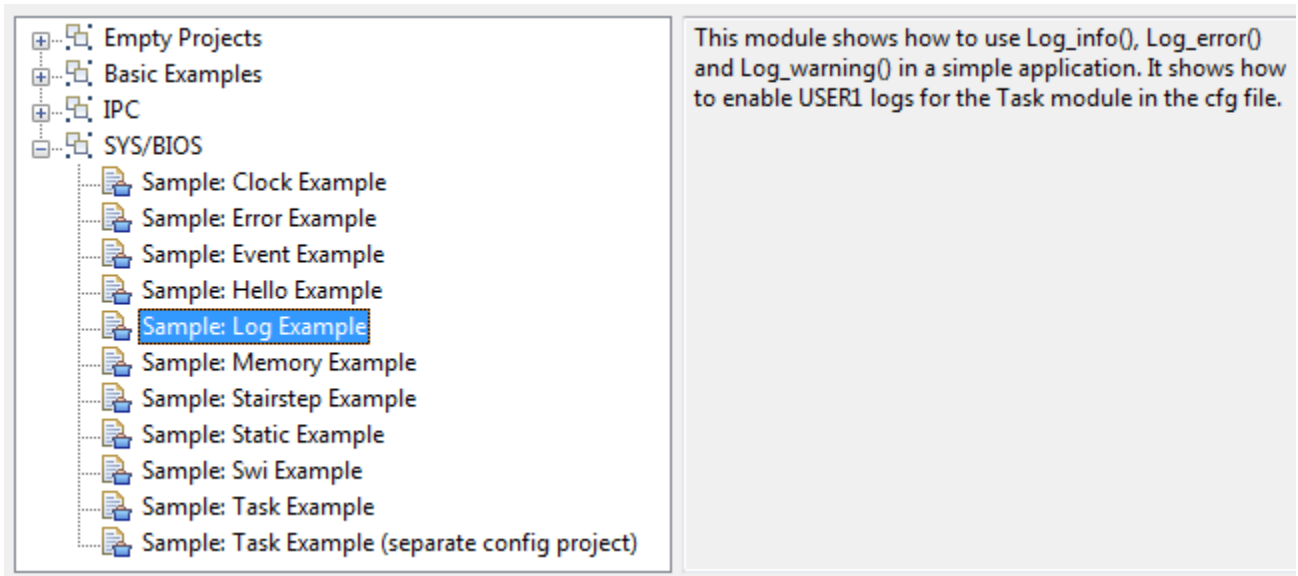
Empty Projects
Basic Examples
IPC
SYS/BIOS
Sample: Clock Example
Sample: Error Example
Sample: Event Example
Sample: Hello Example
Sample: Log Example
Sample: Memory Example
Sample: Stairstep Example
Sample: Static Example
Sample: Swi Example
Sample: Task Example
Sample: Task Example (separate config project)

This module shows how to use Log_info(), Log_error() and Log_warning() in a simple application. It shows how to enable USER1 logs for the Task module in the cfg file.